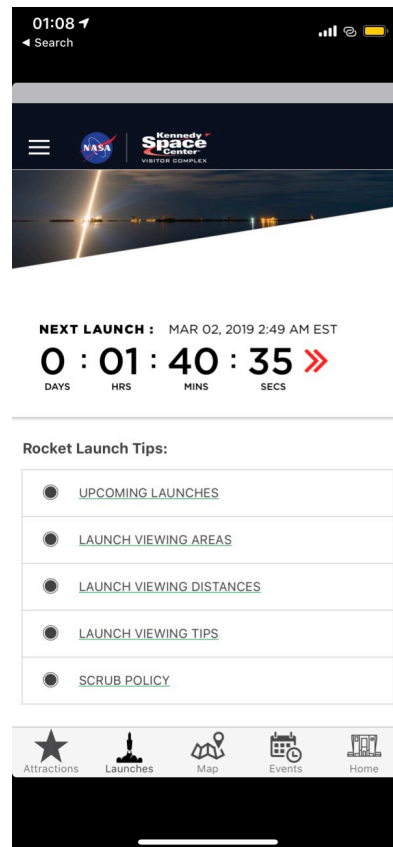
01:08
◂ Search

NASA
Kennedy Space Center
VISITOR COMPLEX

NEXT LAUNCH : MAR 02, 2019 2:49 AM EST
0 : 01 : 40 : 35 »
DAYS HRS MINS SECS

Rocket Launch Tips:

UPCOMING LAUNCHES

LAUNCH VIEWING AREAS

LAUNCH VIEWING DISTANCES

LAUNCH VIEWING TIPS

SCRUB POLICY

Attractions Launches Map Events Home